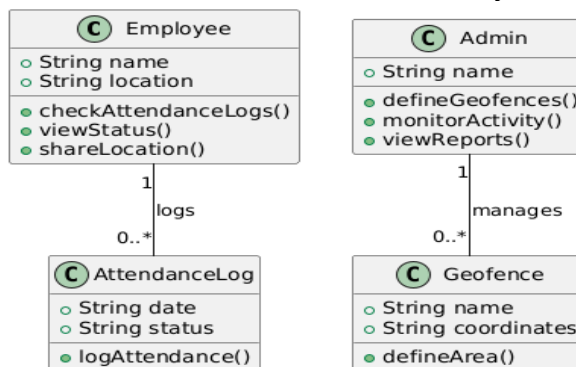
C Employee
String name
String location
checkAttendanceLogs()
viewStatus()
shareLocation()

C Admin
String name
defineGeofences()
monitorActivity()
viewReports()

1
logs
0..*

1
manages
0..*

C AttendanceLog
String date
String status
logAttendance()

C Geofence
String name
String coordinates
defineArea()